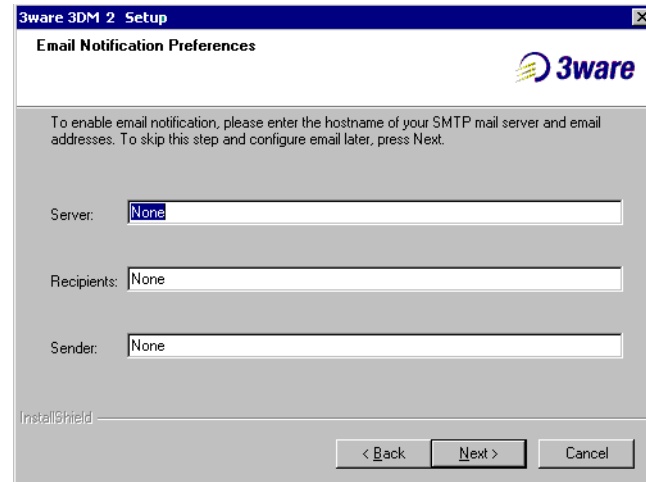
3ware 3DM 2 Setup

Email Notification Preferences

3ware

To enable email notification, please enter the hostname of your SMTP mail server and email addresses. To skip this step and configure email later, press Next.

Server: None

Recipients: None

Sender: None

InstallShield

< Back

Next >

Cancel